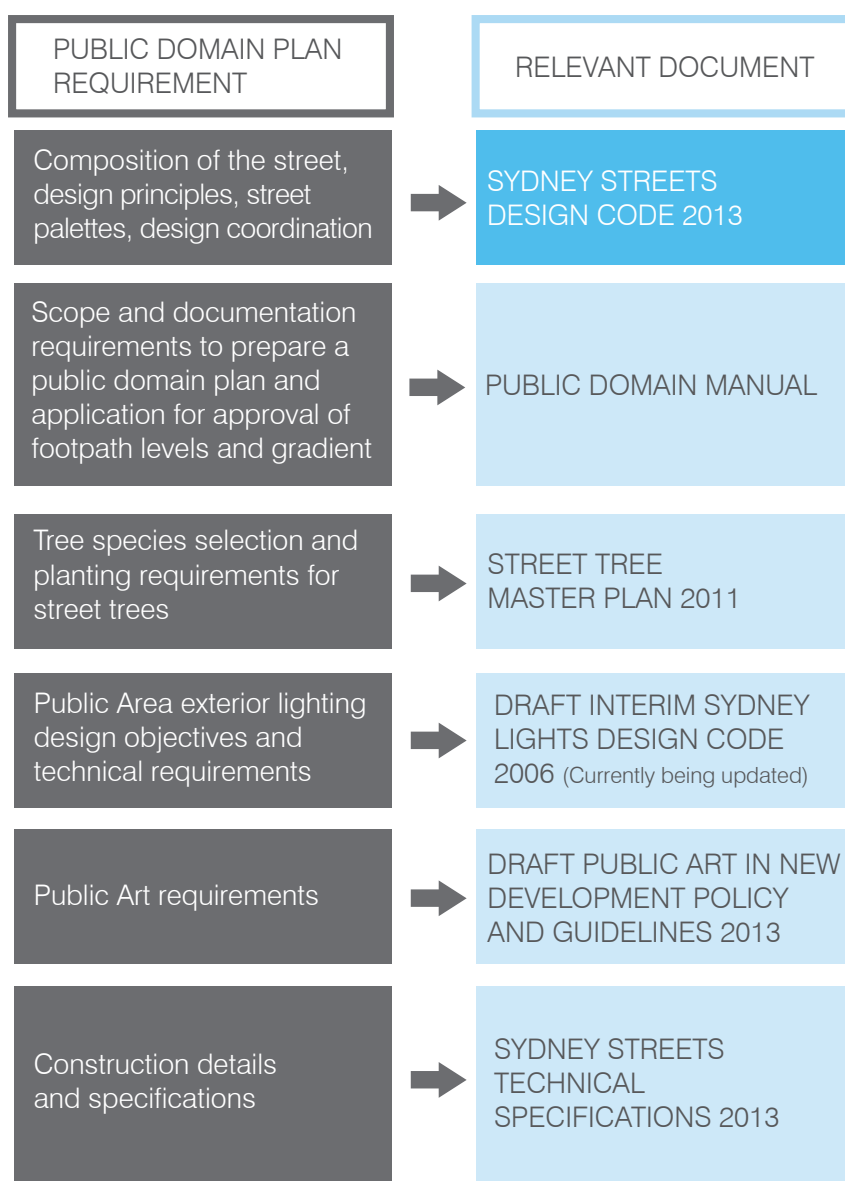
| PUBLIC DOMAIN PLAN REQUIREMENT | RELEVANT DOCUMENT |
|---|---|
| Composition of the street, design principles, street palettes, design coordination | SYDNEY STREETS DESIGN CODE 2013 |
| Scope and documentation requirements to prepare a public domain plan and application for approval of footpath levels and gradient | PUBLIC DOMAIN MANUAL |
| Tree species selection and planting requirements for street trees | STREET TREE MASTER PLAN 2011 |
| Public Area exterior lighting design objectives and technical requirements | DRAFT INTERIM SYDNEY LIGHTS DESIGN CODE 2006 (Currently being updated) |
| Public Art requirements | DRAFT PUBLIC ART IN NEW DEVELOPMENT POLICY AND GUIDELINES 2013 |
| Construction details and specifications | SYDNEY STREETS TECHNICAL SPECIFICATIONS 2013 |